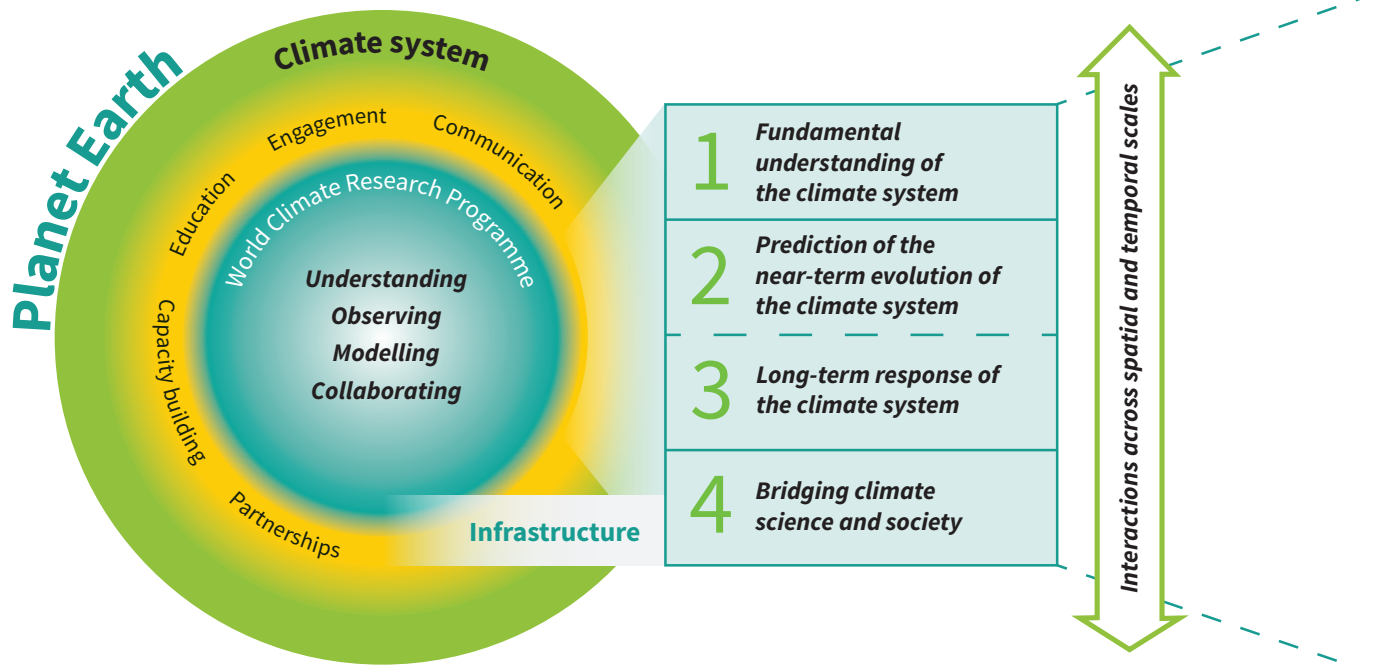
Planet Earth

Climate system

Engagement

Communication

Education

Capacity building

Partnerships

World Climate Research Programme

Understanding
Observing
Modelling
Collaborating

Infrastructure

1 Fundamental understanding of the climate system

2 Prediction of the near-term evolution of the climate system

3 Long-term response of the climate system

4 Bridging climate science and society

Interactions across spatial and temporal scales